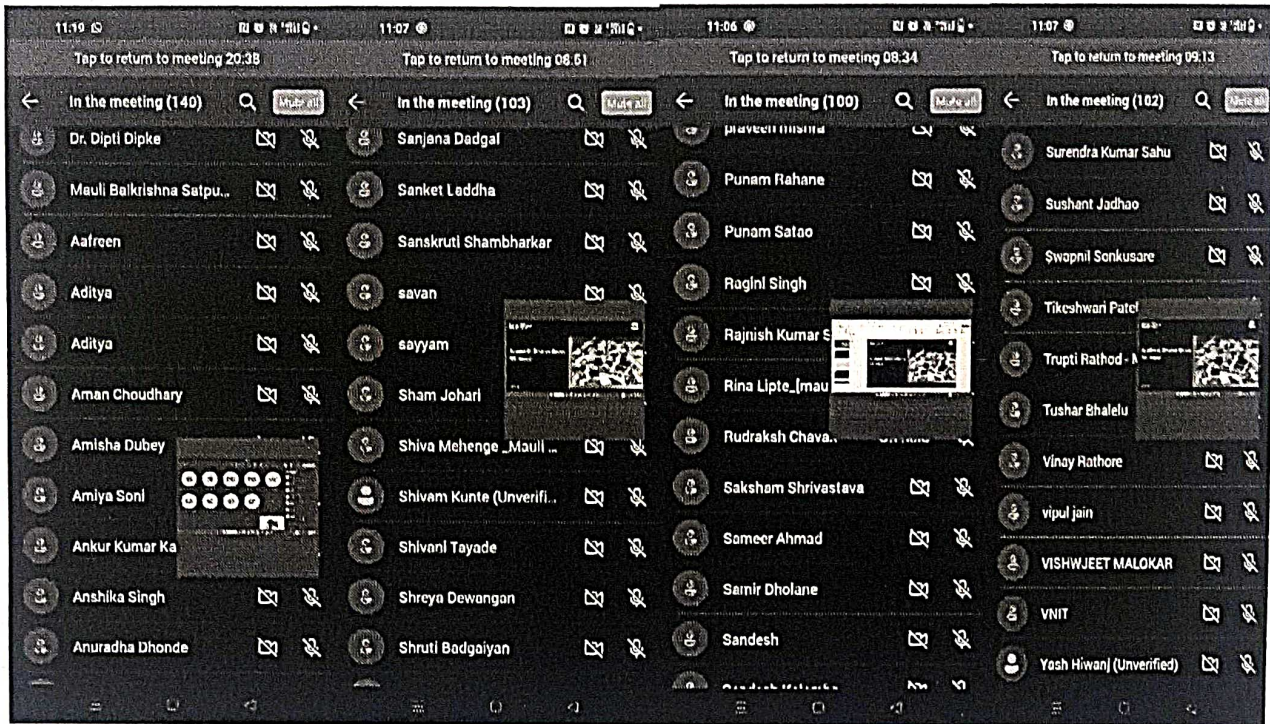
11:19
Tap to return to meeting 20:38
In the meeting (140)
Mute all
Dr. Dipti Dipke
Mauli Balkrishna Satpu...
Aafreen
Aditya
Aditya
Aman Choudhary
Amisha Dubey
Amiya Soni
Ankur Kumar Ka
Anshika Singh
Anuradha Dhonde

11:07
Tap to return to meeting 08:51
In the meeting (103)
Mute all
Sanjana Dadgal
Sanket Laddha
Sanskruti Shambharkar
savan
sayyam
Sham Johari
Shiva Mehenge _Mauli ...
Shivam Kunte (Unverifi...
Shivani Tayade
Shreya Dewangan
Shruti Badgaiyan

11:06
Tap to return to meeting 08:34
In the meeting (100)
Mute all
praveen mishra
Punam Rahane
Punam Satao
Ragini Singh
Rajnish Kumar S
Rina Lipte_(mau
Rudraksh Chava...
Saksham Shrivastava
Sameer Ahmad
Samir Dholane
Sandesh
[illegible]

11:07
Tap to return to meeting 09:13
In the meeting (102)
Mute all
Surendra Kumar Sahu
Sushant Jadhao
Swapnil Sonkusare
Tikeshwari Patel
Trupti Rathod - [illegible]
Tushar Bhalelu
Vinay Rathore
vipul jain
VISHWJEET MALOKAR
VNIT
Yash Hiwanj (Unverified)